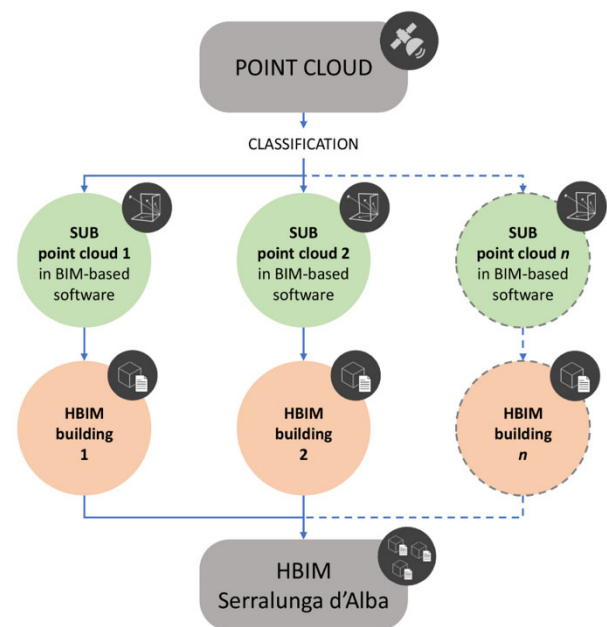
POINT CLOUD

CLASSIFICATION

SUB point cloud 1 in BIM-based software

SUB point cloud 2 in BIM-based software

SUB point cloud $n$ in BIM-based software

HBIM building 1

HBIM building 2

HBIM building $n$

HBIM Serralunga d'Alba